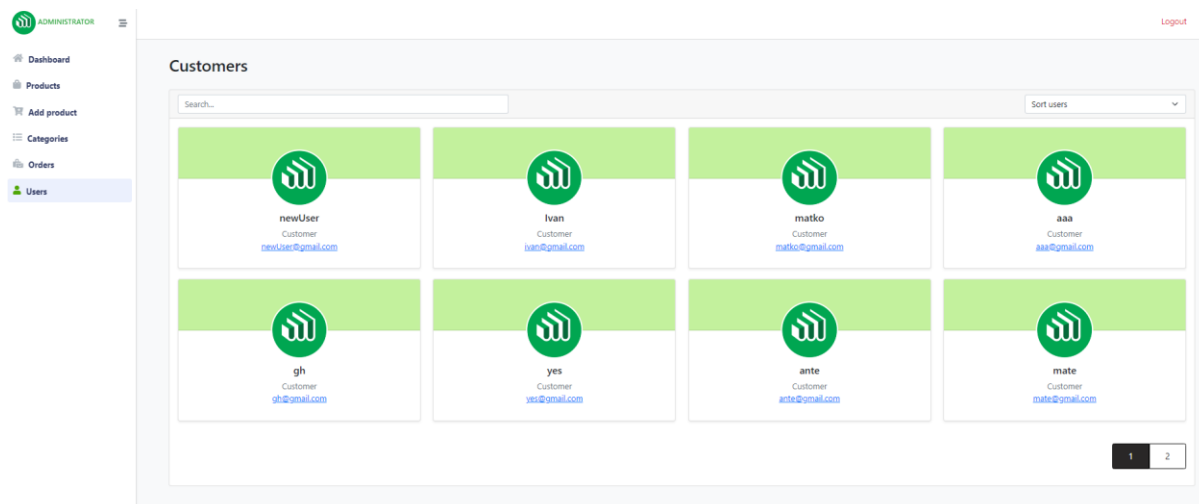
ADMINISTRATOR

Logout

Dashboard
Products
Add product
Categories
Orders
Users

Customers

Search...

Sort users

newUser
Customer
newUser@gmail.com

Ivan
Customer
ivan@gmail.com

matko
Customer
matko@gmail.com

aaa
Customer
aaa@gmail.com

gh
Customer
gh@gmail.com

yes
Customer
yes@gmail.com

ante
Customer
ante@gmail.com

mate
Customer
mate@gmail.com

1 2